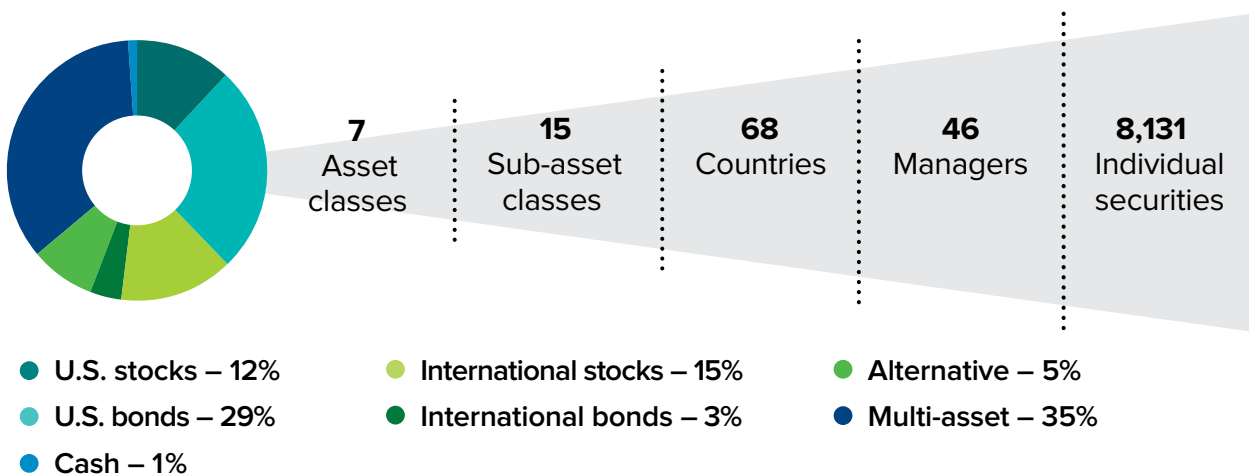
7
Asset classes

15
Sub-asset classes

68
Countries

46
Managers

8,131
Individual securities

U.S. stocks – 12%
U.S. bonds – 29%
Cash – 1%
International stocks – 15%
International bonds – 3%
Alternative – 5%
Multi-asset – 35%